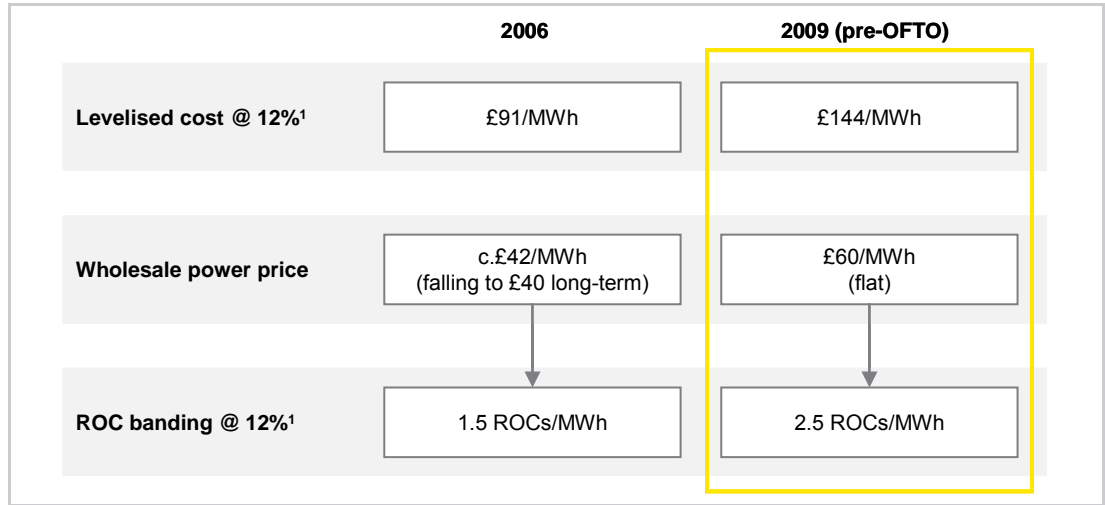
| | 2006 | 2009 (pre-OFTO) |
|---|---|---|
| Levelised cost @ 12%$^1$ | £91/MWh | £144/MWh |
| Wholesale power price | c.£42/MWh (falling to £40 long-term) | £60/MWh (flat) |
| ROC banding @ 12%$^1$ | 1.5 ROCs/MWh | 2.5 ROCs/MWh |